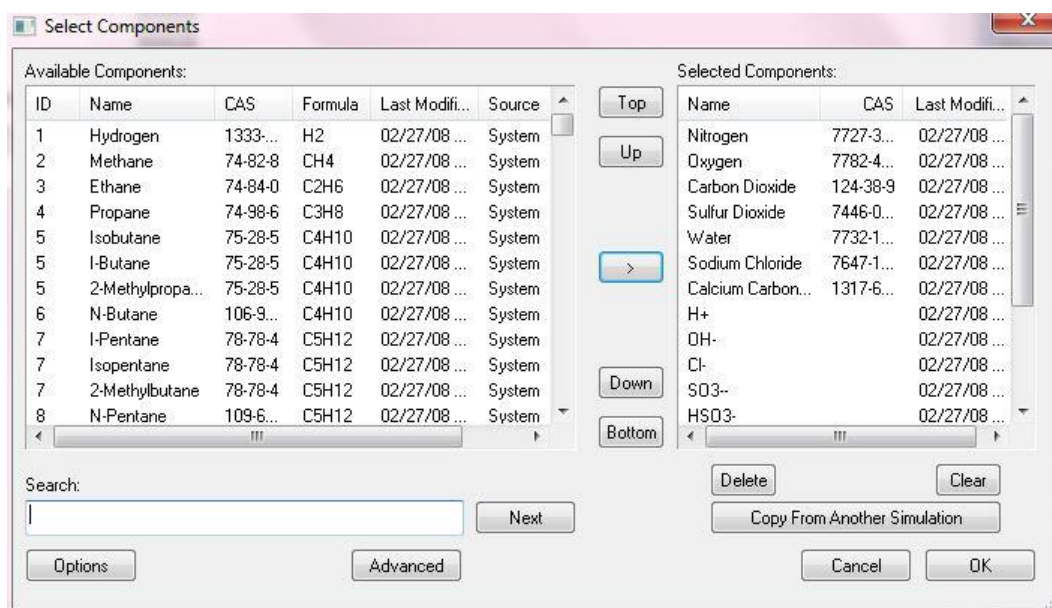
Select Components

Available Components:

| ID | Name | CAS | Formula | Last Modifi... | Source |
|---|---|---|---|---|---|
| 1 | Hydrogen | 1333-... | H2 | 02/27/08 ... | System |
| 2 | Methane | 74-82-8 | CH4 | 02/27/08 ... | System |
| 3 | Ethane | 74-84-0 | C2H6 | 02/27/08 ... | System |
| 4 | Propane | 74-98-6 | C3H8 | 02/27/08 ... | System |
| 5 | Isobutane | 75-28-5 | C4H10 | 02/27/08 ... | System |
| 5 | I-Butane | 75-28-5 | C4H10 | 02/27/08 ... | System |
| 5 | 2-Methylpropa... | 75-28-5 | C4H10 | 02/27/08 ... | System |
| 6 | N-Butane | 106-9... | C4H10 | 02/27/08 ... | System |
| 7 | I-Pentane | 78-78-4 | C5H12 | 02/27/08 ... | System |
| 7 | Isopentane | 78-78-4 | C5H12 | 02/27/08 ... | System |
| 7 | 2-Methylbutane | 78-78-4 | C5H12 | 02/27/08 ... | System |
| 8 | N-Pentane | 109-6... | C5H12 | 02/27/08 ... | System |

Top

Up

>

Down

Bottom

Selected Components:

| Name | CAS | Last Modifi... |
|---|---|---|
| Nitrogen | 7727-3... | 02/27/08 ... |
| Oxygen | 7782-4... | 02/27/08 ... |
| Carbon Dioxide | 124-38-9 | 02/27/08 ... |
| Sulfur Dioxide | 7446-0... | 02/27/08 ... |
| Water | 7732-1... | 02/27/08 ... |
| Sodium Chloride | 7647-1... | 02/27/08 ... |
| Calcium Carbon... | 1317-6... | 02/27/08 ... |
| H+ | | 02/27/08 ... |
| OH- | | 02/27/08 ... |
| Cl- | | 02/27/08 ... |
| SO3-- | | 02/27/08 ... |
| HSO3- | | 02/27/08 ... |

Search:

Next

Delete

Clear

Copy From Another Simulation

Options

Advanced

Cancel

OK